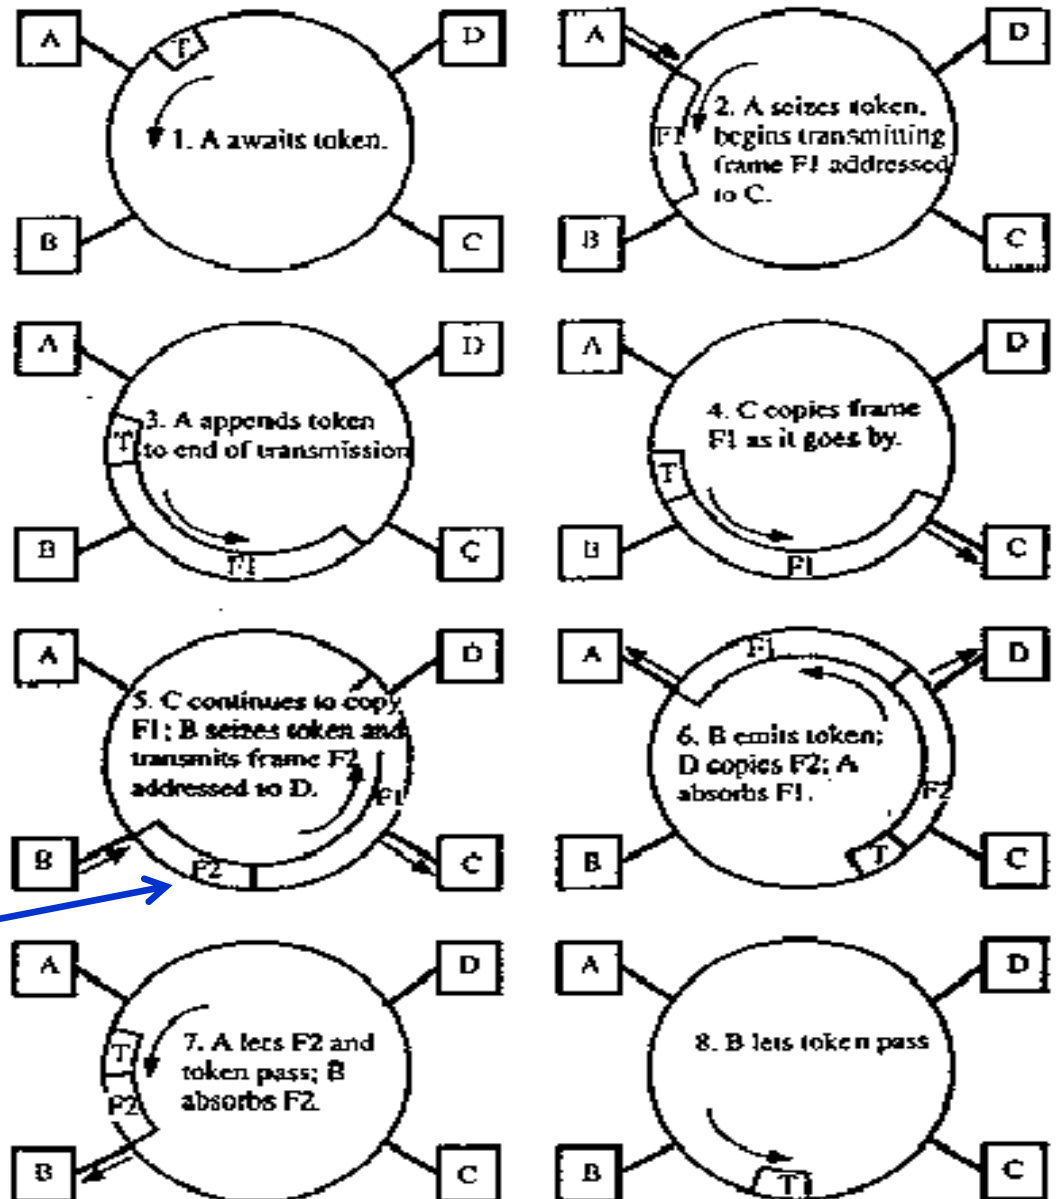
A
T
D
1. A awaits token.
B
C

A
D
F1
2. A seizes token, begins transmitting frame F1 addressed to C.
B
C

A
D
T
3. A appends token to end of transmission
F1
B
C

A
D
4. C copies frame F1 as it goes by.
T
F1
B
C

A
D
5. C continues to copy F1; B seizes token and transmits frame F2 addressed to D.
F1
F2
B
C

A
F1
D
6. B emits token; D copies F2; A absorbs F1.
F2
T
B
C

A
D
T
7. A lets F2 and token pass; B absorbs F2.
F2
B
C

A
D
8. B lets token pass
T
B
C